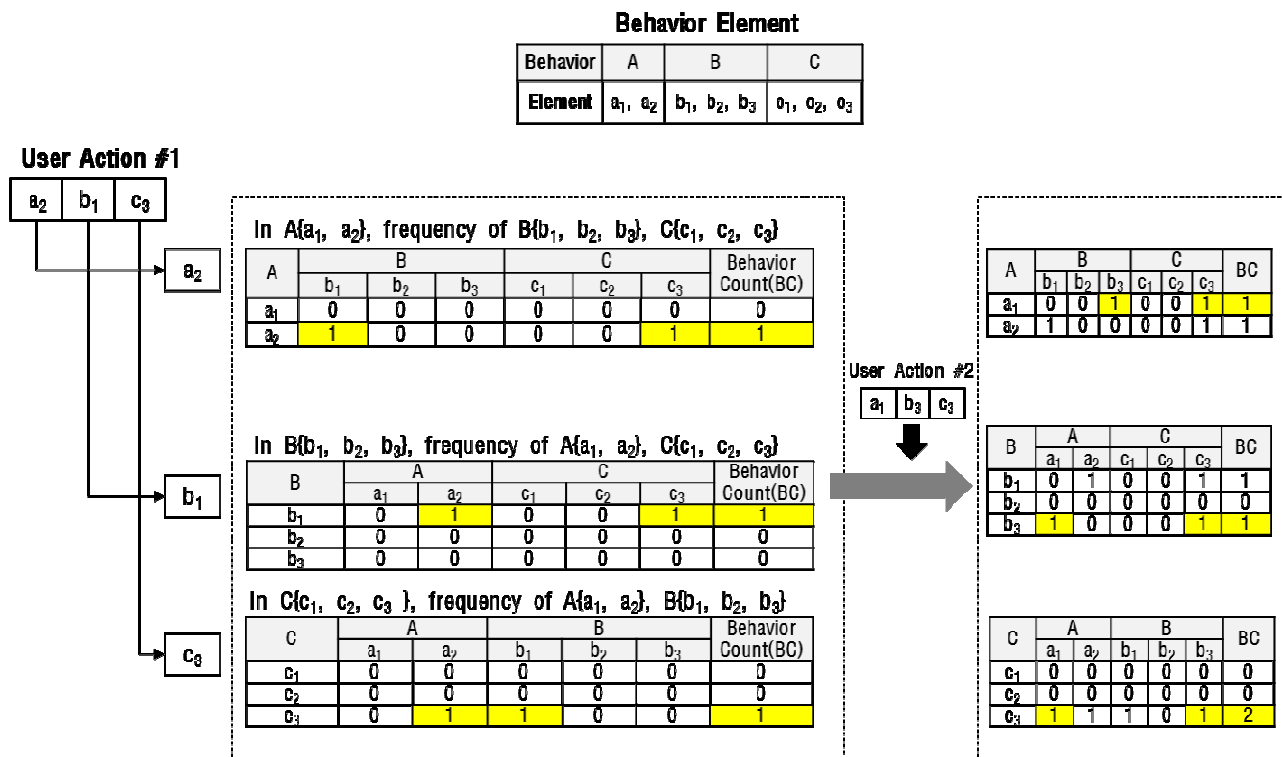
Behavior Element

| Behavior | A | B | C |
|---|---|---|---|
| Element | $a_1$, $a_2$ | $b_1$, $b_2$, $b_3$ | $c_1$, $c_2$, $c_3$ |

User Action #1

| $a_2$ | $b_1$ | $c_3$ |
|---|---|---|

$a_2$

$b_1$

$c_3$

In A{$a_1$, $a_2$}, frequency of B{$b_1$, $b_2$, $b_3$}, C{$c_1$, $c_2$, $c_3$}

| A | B $b_1$ | B $b_2$ | B $b_3$ | C $c_1$ | C $c_2$ | C $c_3$ | Behavior Count(BC) |
|---|---|---|---|---|---|---|---|
| $a_1$ | 0 | 0 | 0 | 0 | 0 | 0 | 0 |
| $a_2$ | 1 | 0 | 0 | 0 | 0 | 1 | 1 |

In B{$b_1$, $b_2$, $b_3$}, frequency of A{$a_1$, $a_2$}, C{$c_1$, $c_2$, $c_3$}

| B | A $a_1$ | A $a_2$ | C $c_1$ | C $c_2$ | C $c_3$ | Behavior Count(BC) |
|---|---|---|---|---|---|---|
| $b_1$ | 0 | 1 | 0 | 0 | 1 | 1 |
| $b_2$ | 0 | 0 | 0 | 0 | 0 | 0 |
| $b_3$ | 0 | 0 | 0 | 0 | 0 | 0 |

In C{$c_1$, $c_2$, $c_3$ }, frequency of A{$a_1$, $a_2$}, B{$b_1$, $b_2$, $b_3$}

| C | A $a_1$ | A $a_2$ | B $b_1$ | B $b_2$ | B $b_3$ | Behavior Count(BC) |
|---|---|---|---|---|---|---|
| $c_1$ | 0 | 0 | 0 | 0 | 0 | 0 |
| $c_2$ | 0 | 0 | 0 | 0 | 0 | 0 |
| $c_3$ | 0 | 1 | 1 | 0 | 0 | 1 |

User Action #2

| $a_1$ | $b_3$ | $c_3$ |
|---|---|---|

| A | B $b_1$ | B $b_2$ | B $b_3$ | C $c_1$ | C $c_2$ | C $c_3$ | BC |
|---|---|---|---|---|---|---|---|
| $a_1$ | 0 | 0 | 1 | 0 | 0 | 1 | 1 |
| $a_2$ | 1 | 0 | 0 | 0 | 0 | 1 | 1 |

| B | A $a_1$ | A $a_2$ | C $c_1$ | C $c_2$ | C $c_3$ | BC |
|---|---|---|---|---|---|---|
| $b_1$ | 0 | 1 | 0 | 0 | 1 | 1 |
| $b_2$ | 0 | 0 | 0 | 0 | 0 | 0 |
| $b_3$ | 1 | 0 | 0 | 0 | 1 | 1 |

| C | A $a_1$ | A $a_2$ | B $b_1$ | B $b_2$ | B $b_3$ | BC |
|---|---|---|---|---|---|---|
| $c_1$ | 0 | 0 | 0 | 0 | 0 | 0 |
| $c_2$ | 0 | 0 | 0 | 0 | 0 | 0 |
| $c_3$ | 1 | 1 | 1 | 0 | 1 | 2 |